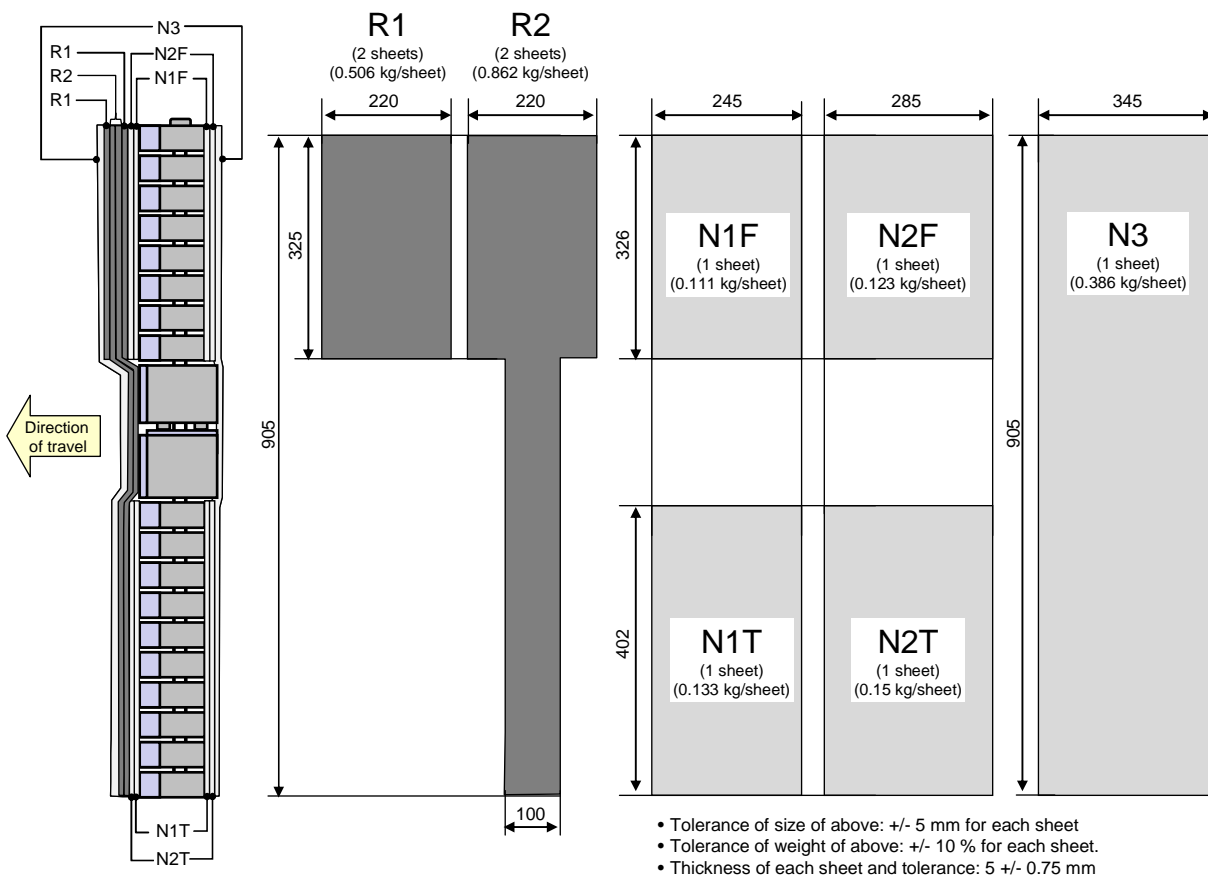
N3
R1
N2F
R2
N1F
R1

Direction of travel

N1T
N2T

R1
(2 sheets)
(0.506 kg/sheet)

R2
(2 sheets)
(0.862 kg/sheet)

220
220
325
905
100

245
285
345
326
402
905

N1F
(1 sheet)
(0.111 kg/sheet)

N2F
(1 sheet)
(0.123 kg/sheet)

N3
(1 sheet)
(0.386 kg/sheet)

N1T
(1 sheet)
(0.133 kg/sheet)

N2T
(1 sheet)
(0.15 kg/sheet)

• Tolerance of size of above: +/- 5 mm for each sheet
• Tolerance of weight of above: +/- 10 % for each sheet.
• Thickness of each sheet and tolerance: 5 +/- 0.75 mm